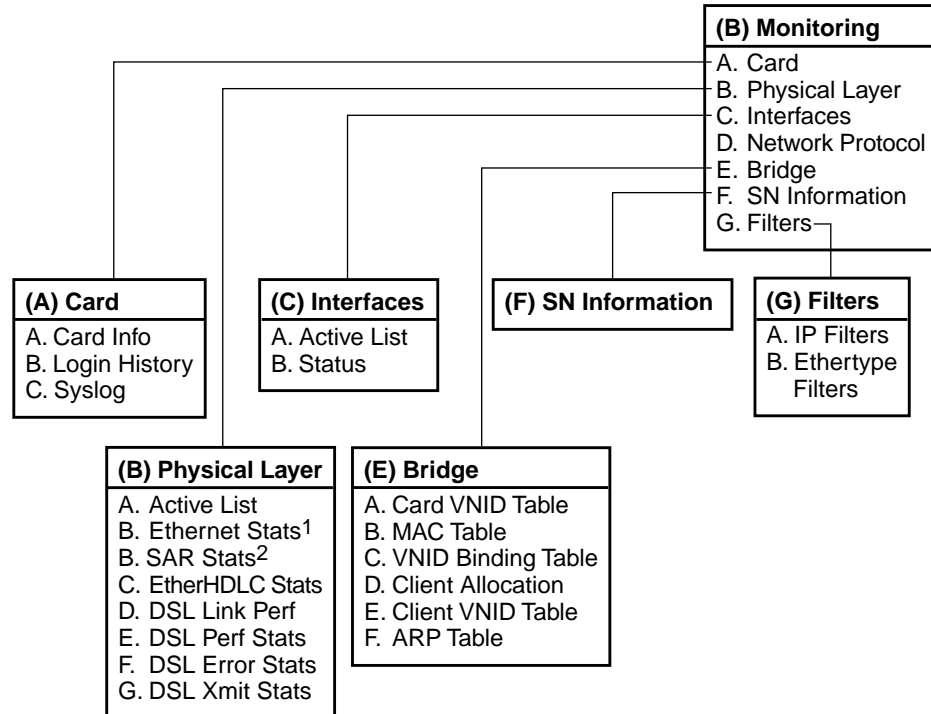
(B) Monitoring
A. Card
B. Physical Layer
C. Interfaces
D. Network Protocol
E. Bridge
F. SN Information
G. Filters

(A) Card
A. Card Info
B. Login History
C. Syslog

(C) Interfaces
A. Active List
B. Status

(F) SN Information

(G) Filters
A. IP Filters
B. Ethertype Filters

(B) Physical Layer
A. Active List
B. Ethernet Stats$^1$
B. SAR Stats$^2$
C. EtherHDLC Stats
D. DSL Link Perf
E. DSL Perf Stats
F. DSL Error Stats
G. DSL Xmit Stats

(E) Bridge
A. Card VNID Table
B. MAC Table
C. VNID Binding Table
D. Client Allocation
E. Client VNID Table
F. ARP Table